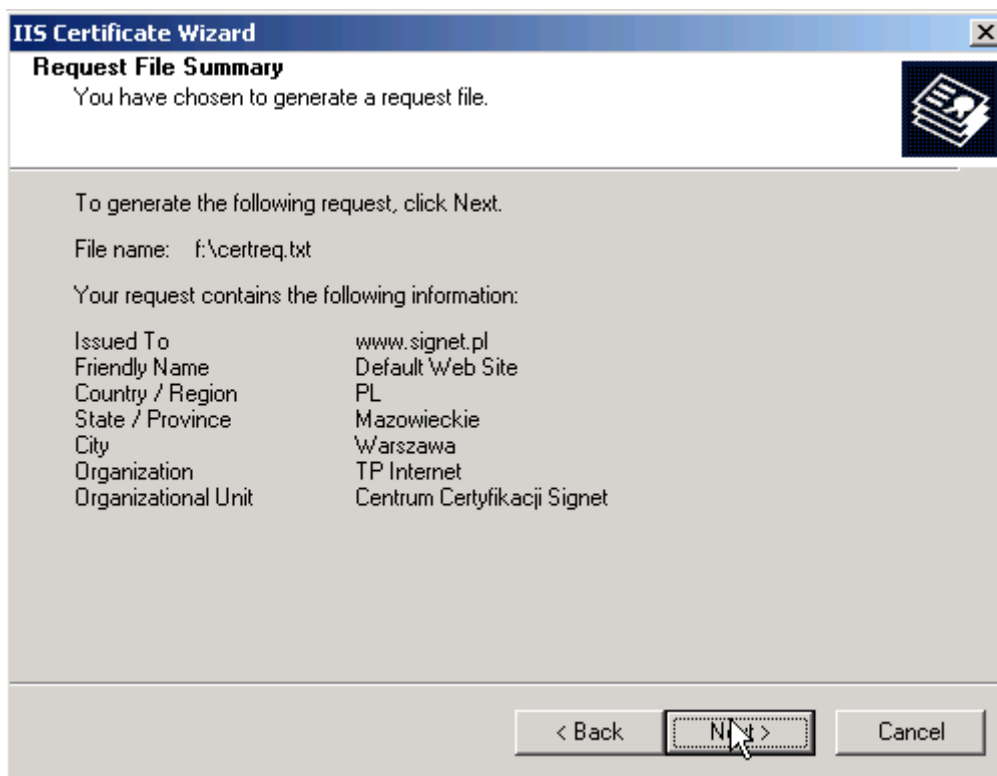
IIS Certificate Wizard

Request File Summary
You have chosen to generate a request file.

To generate the following request, click Next.

File name: f:\certreq.txt

Your request contains the following information:

| | |
|---|---|
| Issued To | www.signet.pl |
| Friendly Name | Default Web Site |
| Country / Region | PL |
| State / Province | Mazowieckie |
| City | Warszawa |
| Organization | TP Internet |
| Organizational Unit | Centrum Certyfikacji Signet |

< Back Next > Cancel